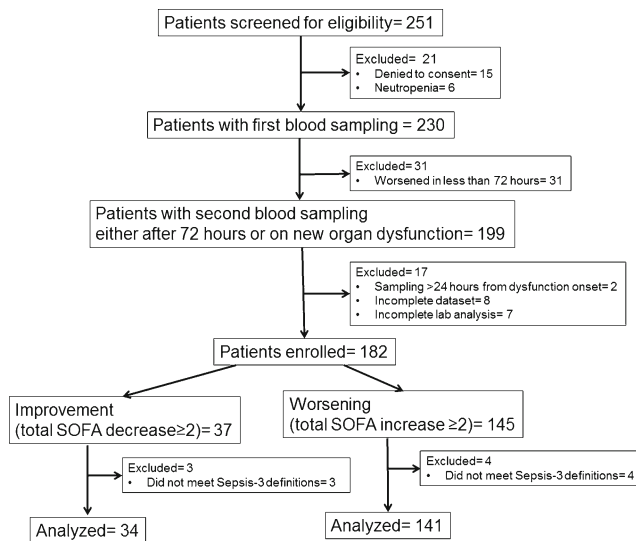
Patients screened for eligibility= 251

Excluded= 21
• Denied to consent= 15
• Neutropenia= 6

Patients with first blood sampling = 230

Excluded= 31
• Worsened in less than 72 hours= 31

Patients with second blood sampling either after 72 hours or on new organ dysfunction= 199

Excluded= 17
• Sampling >24 hours from dysfunction onset= 2
• Incomplete dataset= 8
• Incomplete lab analysis= 7

Patients enrolled= 182

Improvement (total SOFA decrease≥2)= 37

Worsening (total SOFA increase ≥2)= 145

Excluded= 3
• Did not meet Sepsis-3 definitions= 3

Excluded= 4
• Did not meet Sepsis-3 definitions= 4

Analyzed= 34

Analyzed= 141